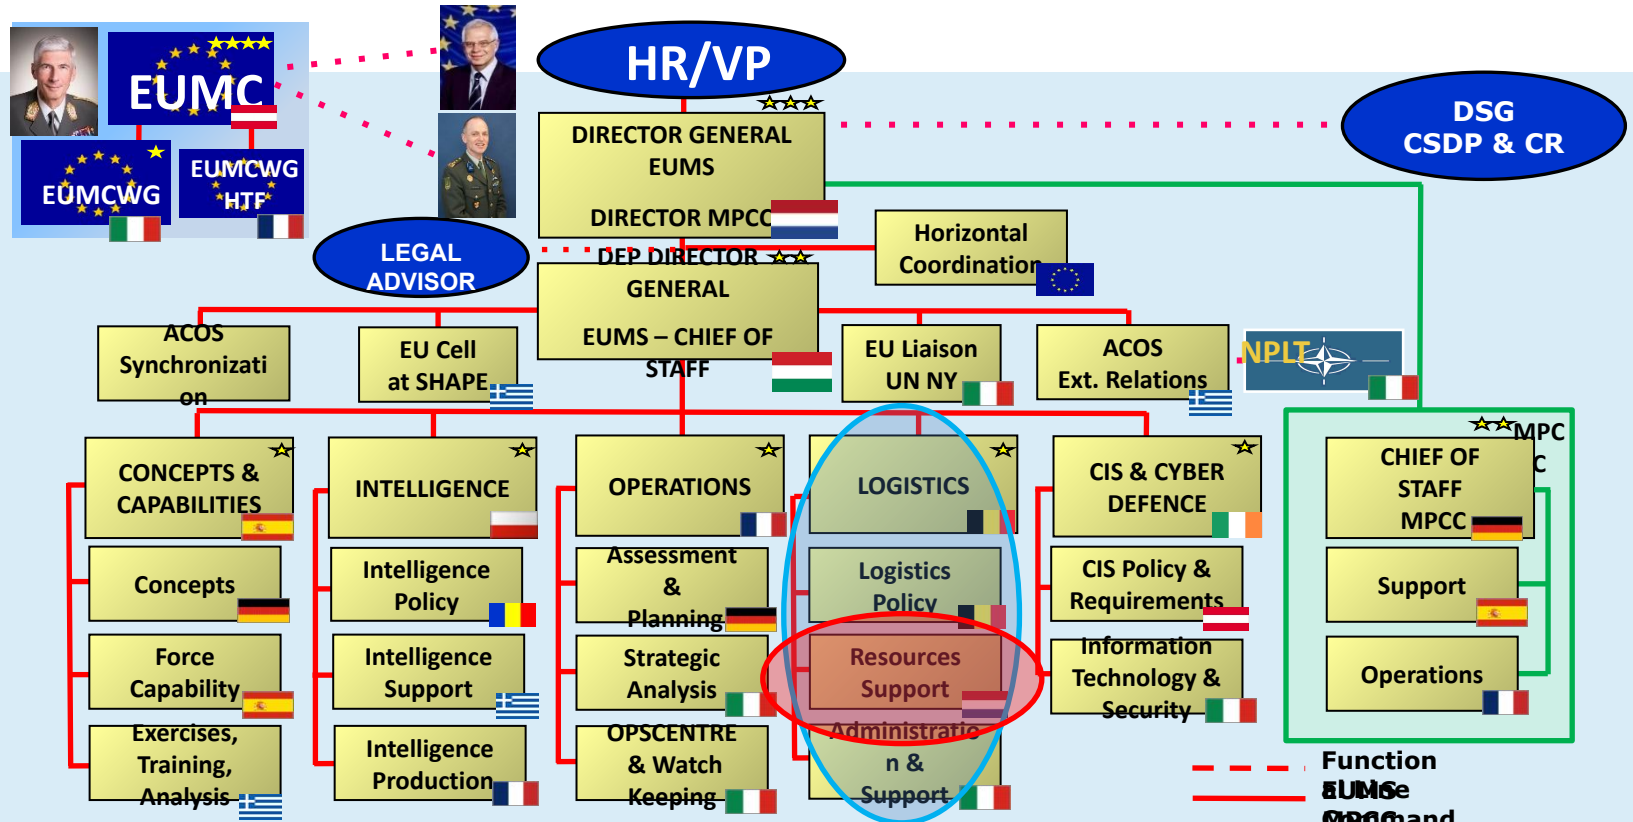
EUMC

EUMCWG

EUMCWG HTF

HR/VP

DSG CSDP & CR

DIRECTOR GENERAL EUMS

DIRECTOR MPCC

LEGAL ADVISOR

DEP DIRECTOR GENERAL

EUMS – CHIEF OF STAFF

Horizontal Coordination

ACOS Synchronization

EU Cell at SHAPE

EU Liaison UN NY

ACOS Ext. Relations

NPLT

MPCC

CONCEPTS & CAPABILITIES

INTELLIGENCE

OPERATIONS

LOGISTICS

CIS & CYBER DEFENCE

CHIEF OF STAFF MPCC

Concepts

Intelligence Policy

Assessment & Planning

Logistics Policy

CIS Policy & Requirements

Support

Force Capability

Intelligence Support

Strategic Analysis

Resources Support

Information Technology & Security

Operations

Exercises, Training, Analysis

Intelligence Production

OPSCENTRE & Watch Keeping

Administration & Support

Function

EUMS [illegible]

MPCC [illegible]